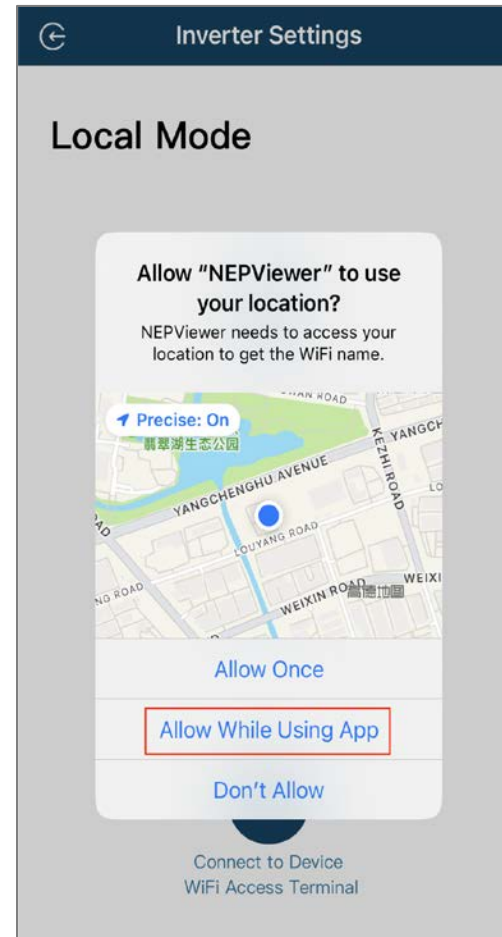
Inverter Settings

Local Mode

Allow "NEPViewer" to use your location?

NEPViewer needs to access your location to get the WiFi name.

Precise: On

翡翠湖生态公园

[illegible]AN ROAD

KEZHI ROAD

YANGCH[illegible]

YANGCHENGHU AVENUE

LO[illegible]

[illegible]AD

LOUYANG ROAD

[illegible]NG ROAD

WEIXIN ROAD

WEIXI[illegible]

高德地图

Allow Once

Allow While Using App

Don't Allow

Connect to Device WiFi Access Terminal